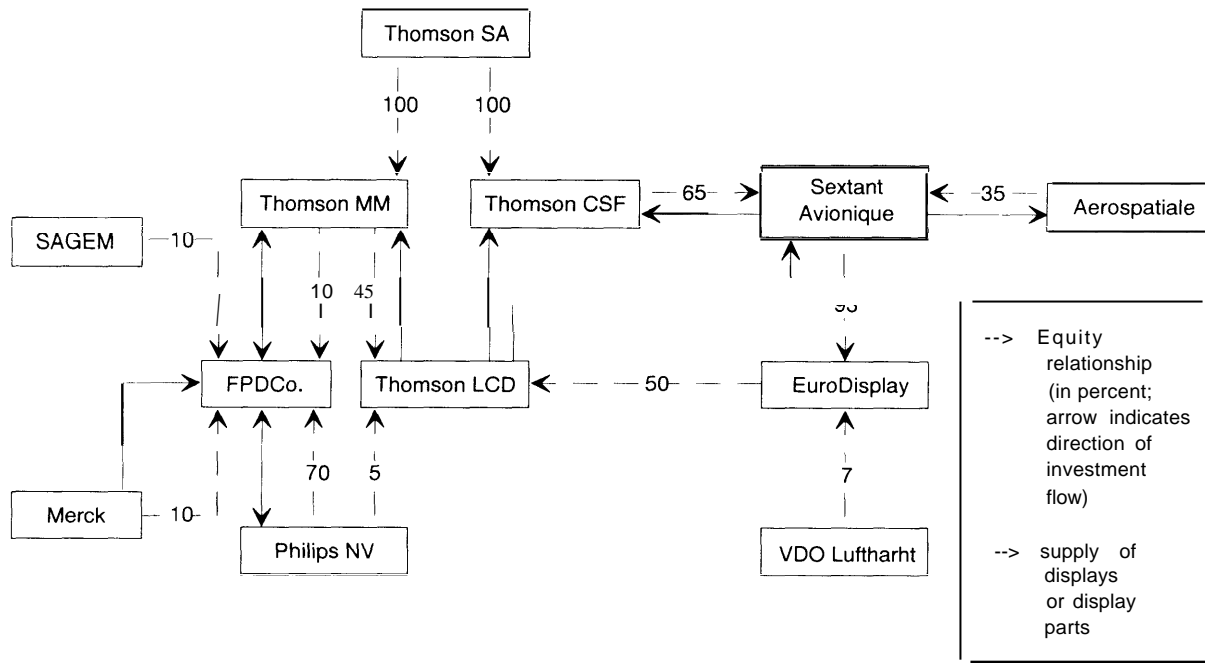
Thomson SA

100

100

Thomson MM

Thomson CSF

65

Sextant Avionique

35

Aerospatiale

SAGEM

10

10

45

93

FPDCo.

Thomson LCD

50

EuroDisplay

Merck

10

70

5

7

Philips NV

VDO Luftharht

--> Equity relationship (in percent; arrow indicates direction of investment flow)

--> supply of displays or display parts